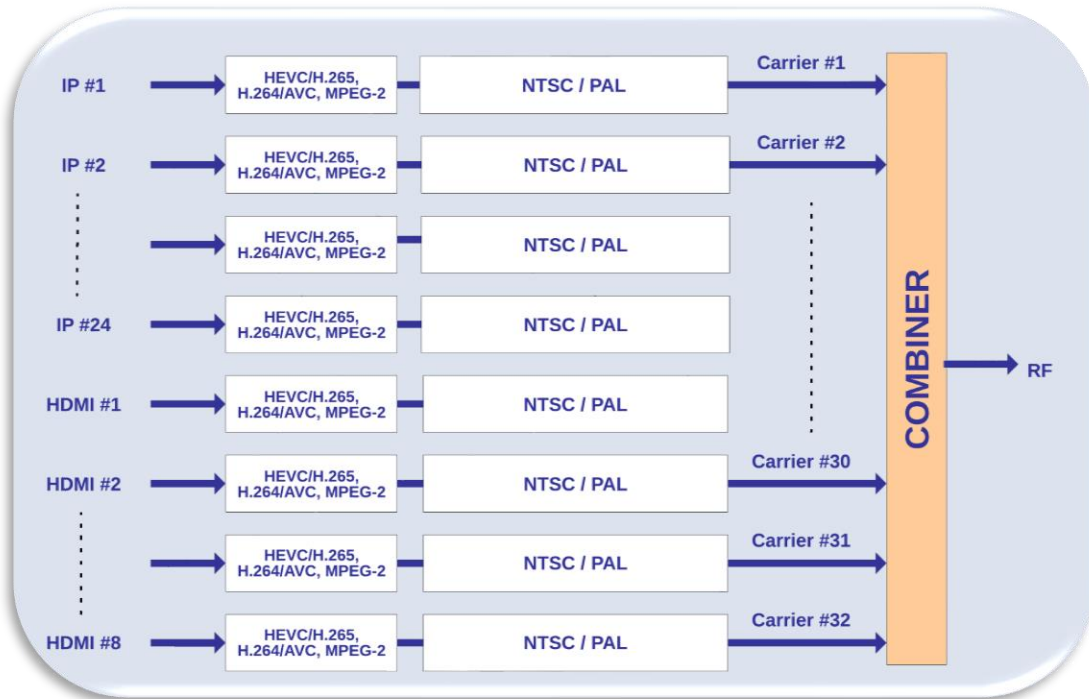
IP #1
HEVC/H.265, H.264/AVC, MPEG-2
NTSC / PAL
Carrier #1

IP #2
HEVC/H.265, H.264/AVC, MPEG-2
NTSC / PAL
Carrier #2

HEVC/H.265, H.264/AVC, MPEG-2
NTSC / PAL

IP #24
HEVC/H.265, H.264/AVC, MPEG-2
NTSC / PAL

HDMI #1
HEVC/H.265, H.264/AVC, MPEG-2
NTSC / PAL

HDMI #2
HEVC/H.265, H.264/AVC, MPEG-2
NTSC / PAL
Carrier #30

HEVC/H.265, H.264/AVC, MPEG-2
NTSC / PAL
Carrier #31

HDMI #8
HEVC/H.265, H.264/AVC, MPEG-2
NTSC / PAL
Carrier #32

COMBINER

RF